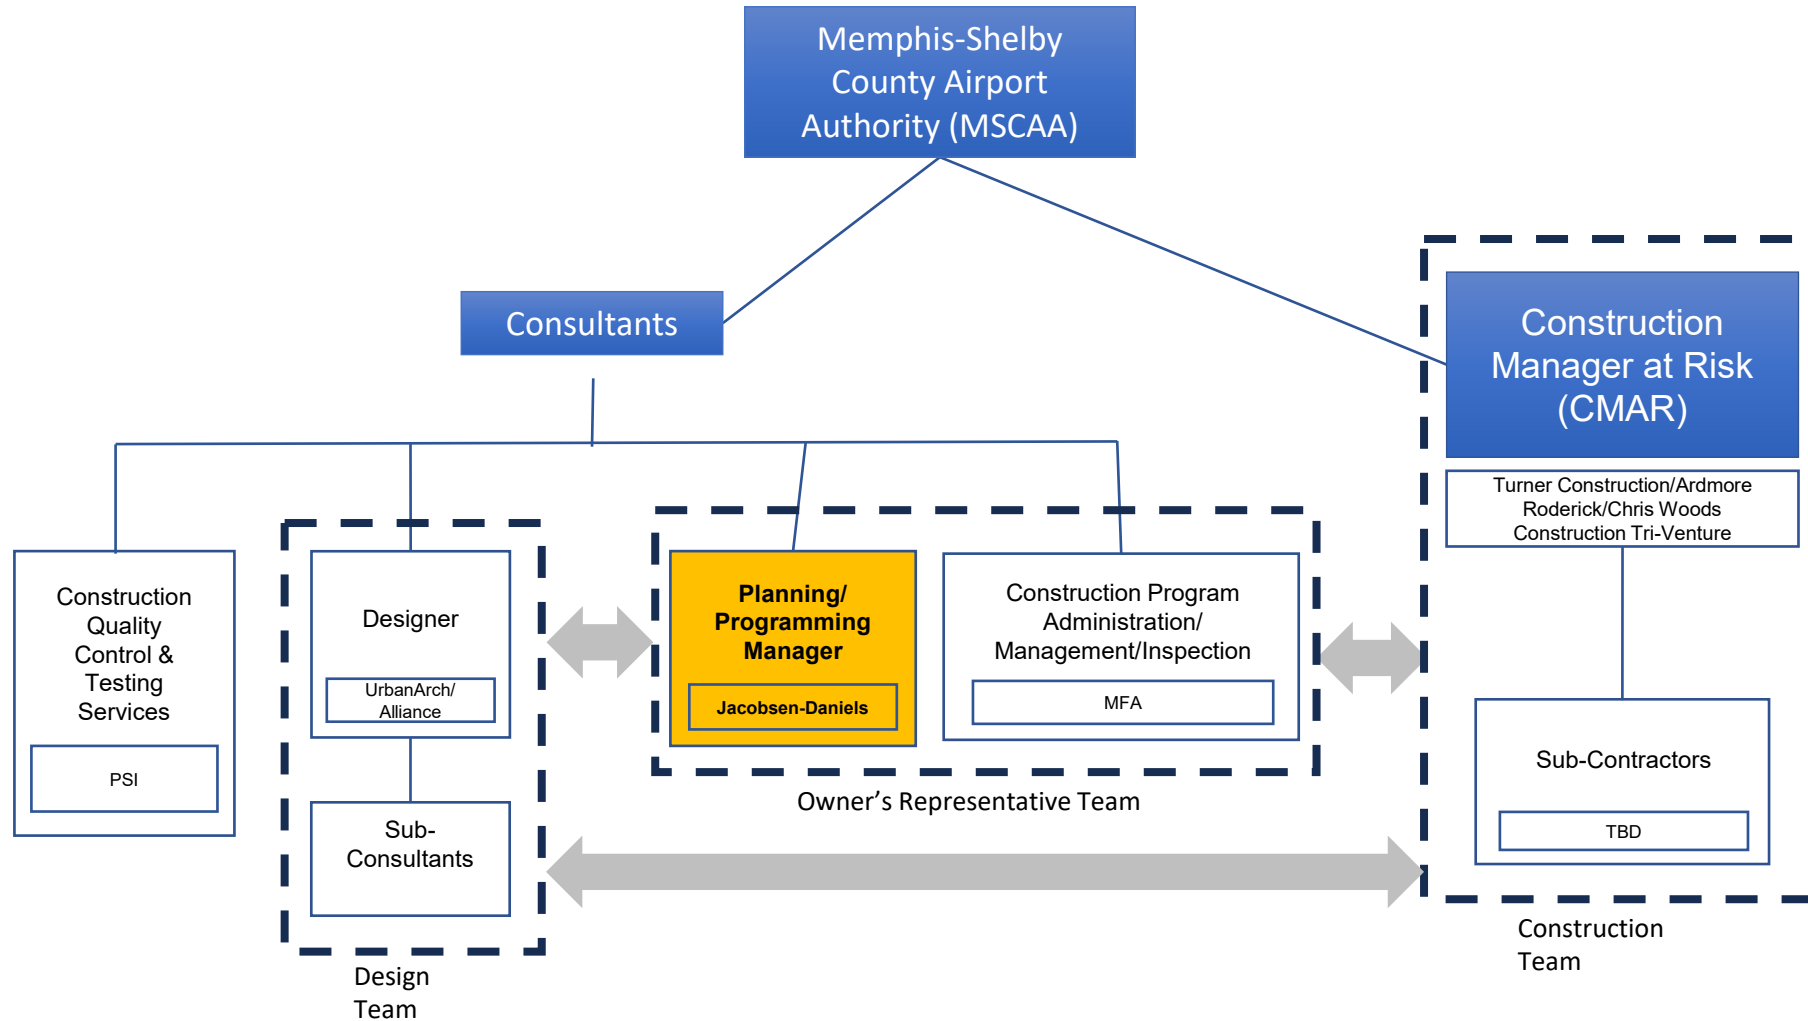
Memphis-Shelby County Airport Authority (MSCAA)

Consultants

Construction Manager at Risk (CMAR)

Turner Construction/Ardmore Roderick/Chris Woods Construction Tri-Venture

Construction Quality Control & Testing Services

PSI

Designer

UrbanArch/ Alliance

Sub-Consultants

Design Team

Planning/ Programming Manager

Jacobsen-Daniels

Construction Program Administration/ Management/Inspection

MFA

Owner's Representative Team

Sub-Contractors

TBD

Construction Team